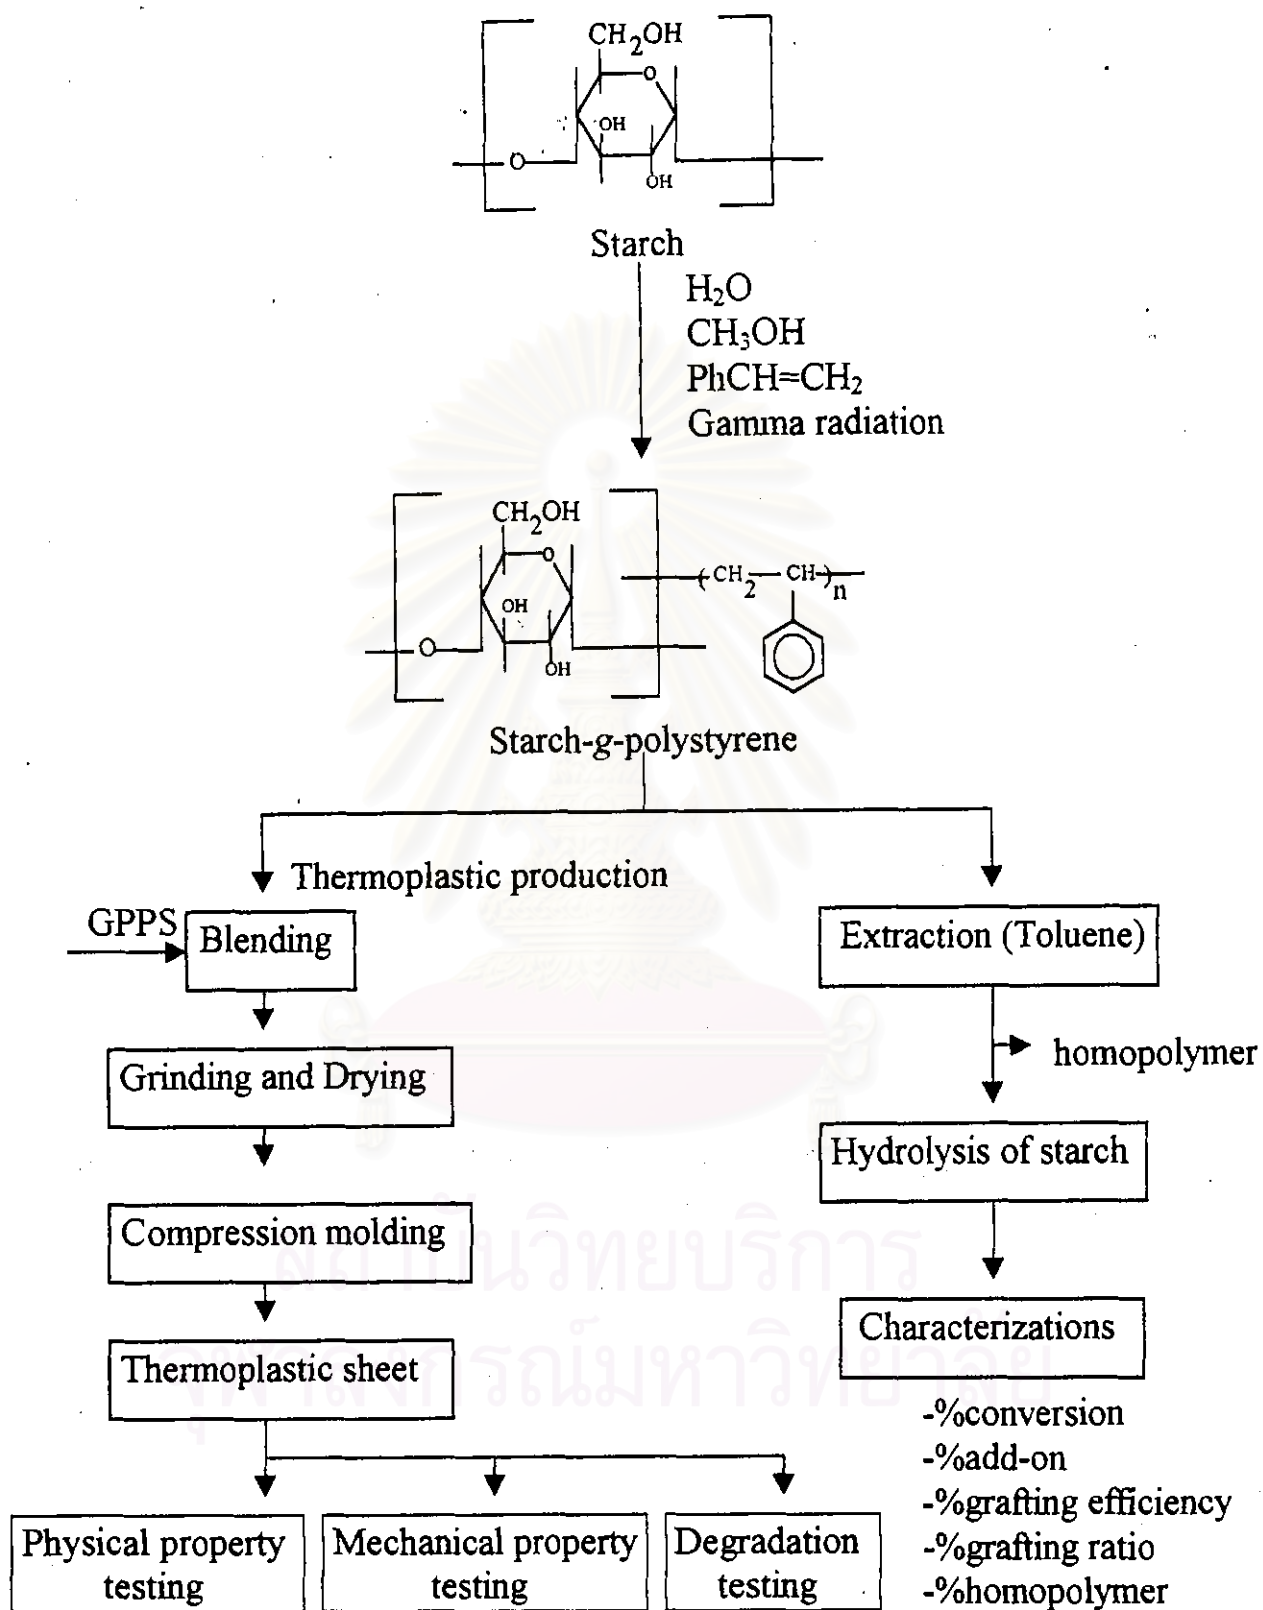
$CH_2OH$

O

OH

OH

O

Starch

$H_2O$
$CH_3OH$
$PhCH{=}CH_2$
Gamma radiation

$CH_2OH$

O

OH

OH

O

$(CH_2-CH)_n$

Starch-g-polystyrene

Thermoplastic production

GPPS

Blending

Grinding and Drying

Compression molding

Thermoplastic sheet

Physical property testing

Mechanical property testing

Degradation testing

Extraction (Toluene)

homopolymer

Hydrolysis of starch

Characterizations

-%conversion
-%add-on
-%grafting efficiency
-%grafting ratio
-%homopolymer

สถาบันวิทยบริการ
จุฬาลงกรณ์มหาวิทยาลัย